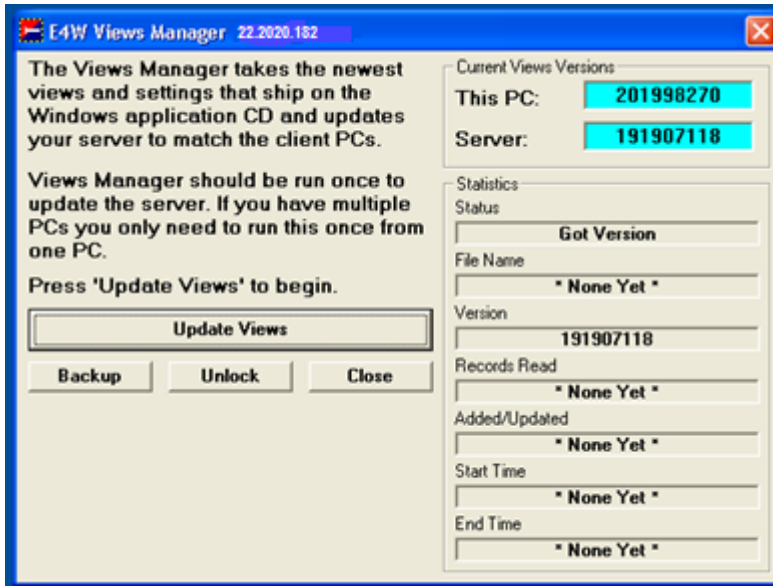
E4W Views Manager 22.2020.182

The Views Manager takes the newest views and settings that ship on the Windows application CD and updates your server to match the client PCs.

Views Manager should be run once to update the server. If you have multiple PCs you only need to run this once from one PC.

Press 'Update Views' to begin.

Update Views

Backup

Unlock

Close

Current Views Versions

This PC: 201998270

Server: 191907118

Statistics

Status

Got Version

File Name

* None Yet *

Version

191907118

Records Read

* None Yet *

Added/Updated

* None Yet *

Start Time

* None Yet *

End Time

* None Yet *